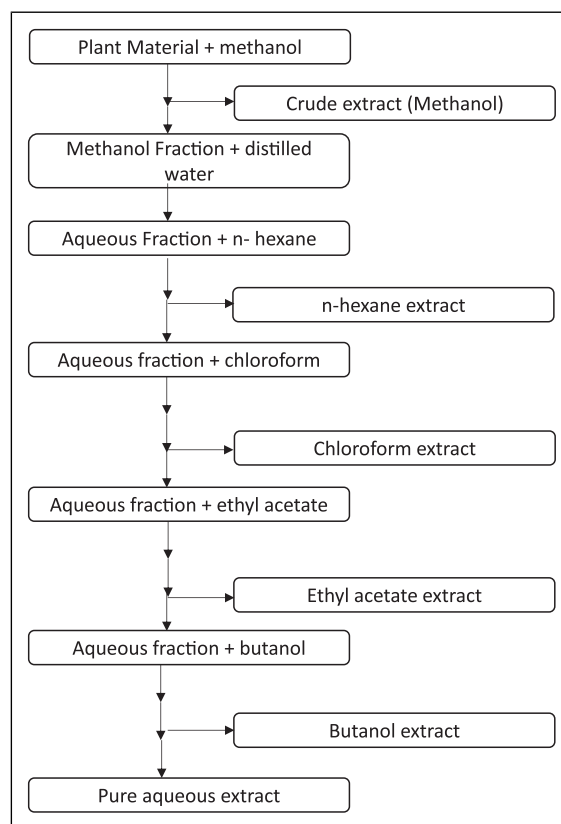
Plant Material + methanol

Crude extract (Methanol)

Methanol Fraction + distilled water

Aqueous Fraction + n- hexane

n-hexane extract

Aqueous fraction + chloroform

Chloroform extract

Aqueous fraction + ethyl acetate

Ethyl acetate extract

Aqueous fraction + butanol

Butanol extract

Pure aqueous extract